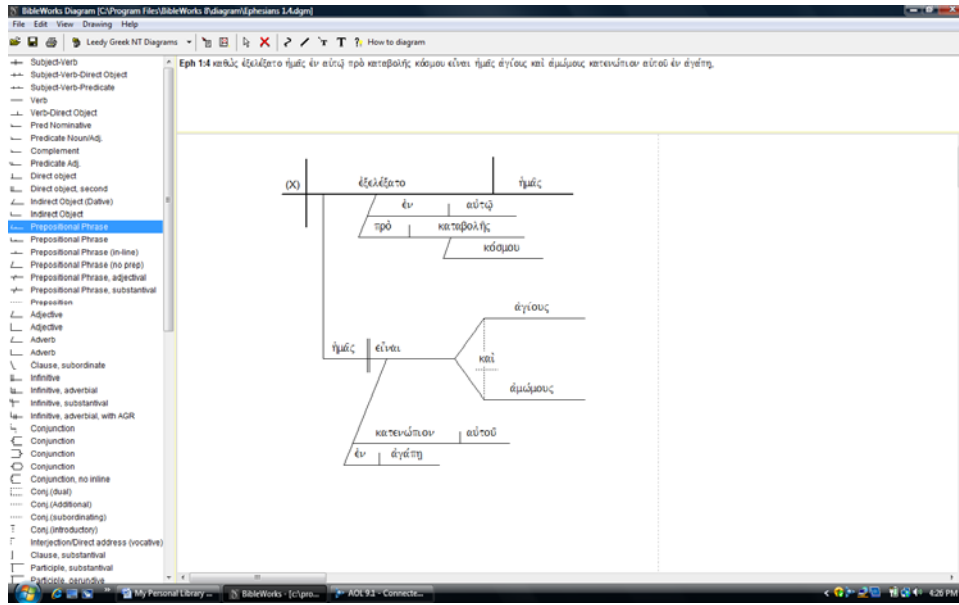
BibleWorks Diagram [C:\Program Files\BibleWorks 8\diagram\Ephesians 1.4.dgm]

File Edit View Drawing Help

Leedy Greek NT Diagrams

How to diagram

Subject-Verb
Subject-Verb-Direct Object
Subject-Verb-Predicate
Verb
Verb-Direct Object
Pred Nominative
Predicate Noun/Adj.
Complement
Predicate Adj.
Direct object
Direct object, second
Indirect Object (Dative)
Indirect Object
Prepositional Phrase
Prepositional Phrase
Prepositional Phrase (in-line)
Prepositional Phrase (no prep)
Prepositional Phrase, adjectival
Prepositional Phrase, substantival
Preposition
Adjective
Adjective
Adverb
Adverb
Clause, subordinate
Infinitive
Infinitive, adverbial
Infinitive, substantival
Infinitive, adverbial, with AGR
Conjunction
Conjunction
Conjunction
Conjunction
Conjunction, no inline
Conj.(dual)
Conj.(Additional)
Conj.(subordinating)
Conj.(introductory)
Interjection/Direct address (vocative)
Clause, substantival
Participle, substantival
Participle, gerundive

Eph 1:4 καθὼς ἐξελέξατο ἡμᾶς ἐν αὐτῷ πρὸ καταβολῆς κόσμου εἶναι ἡμᾶς ἁγίους καὶ ἀμώμους κατενώπιον αὐτοῦ ἐν ἀγάπῃ,

(X)
ἐξελέξατο
ἡμᾶς
ἐν
αὐτῷ
πρὸ
καταβολῆς
κόσμου
ἁγίους
ἡμᾶς
εἶναι
καὶ
ἀμώμους
κατενώπιον
αὐτοῦ
ἐν
ἀγάπῃ

My Personal Library ...
BibleWorks - [c:\pro...
AOL 9.1 - Connecte...
4:26 PM